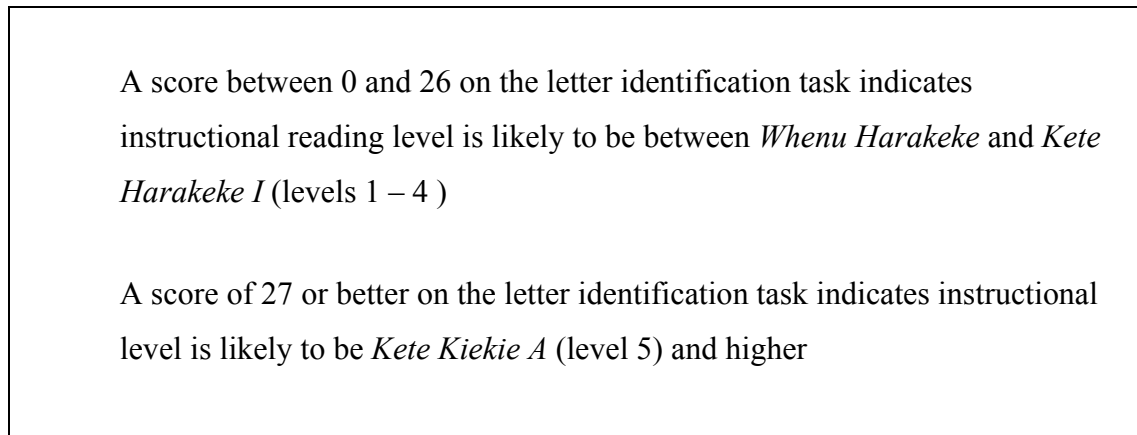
A score between 0 and 26 on the letter identification task indicates instructional reading level is likely to be between *Whenu Harakeke* and *Kete Harakeke I* (levels 1 – 4 )

A score of 27 or better on the letter identification task indicates instructional level is likely to be *Kete Kiekie A* (level 5) and higher